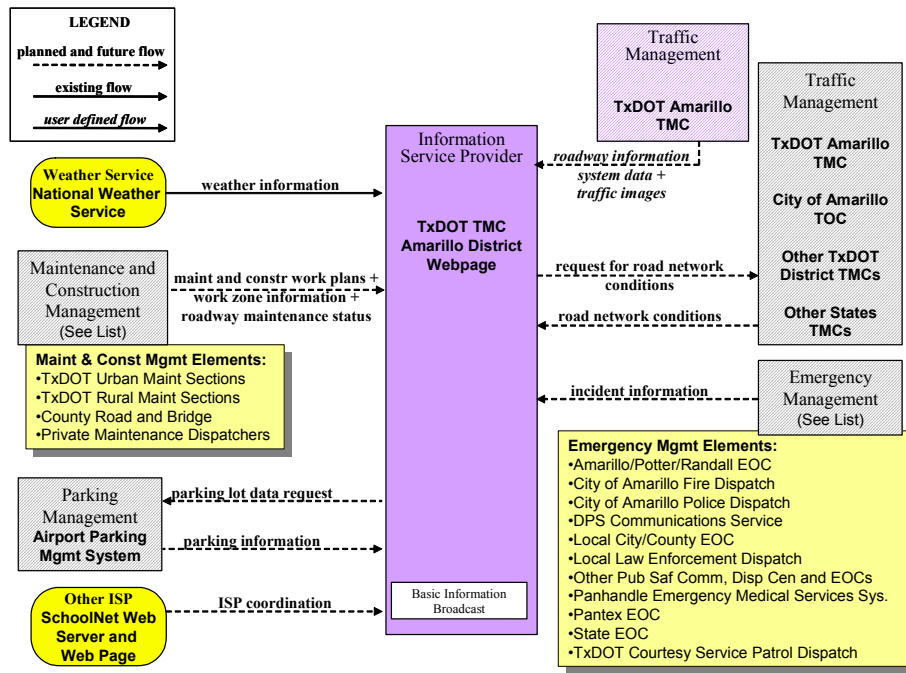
LEGEND
planned and future flow
existing flow
user defined flow

Weather Service
National Weather Service

weather information

Maintenance and Construction Management
(See List)

maint and constr work plans + work zone information + roadway maintenance status

Maint & Const Mgmt Elements:
•TxDOT Urban Maint Sections
•TxDOT Rural Maint Sections
•County Road and Bridge
•Private Maintenance Dispatchers

Parking Management
Airport Parking Mgmt System

parking lot data request
parking information

Other ISP
SchoolNet Web Server and Web Page

ISP coordination

Information Service Provider

TxDOT TMC Amarillo District Webpage

Basic Information Broadcast

Traffic Management
TxDOT Amarillo TMC

roadway information system data + traffic images

Traffic Management
TxDOT Amarillo TMC
City of Amarillo TOC
Other TxDOT District TMCs
Other States TMCs

request for road network conditions
road network conditions

incident information

Emergency Management
(See List)

Emergency Mgmt Elements:
•Amarillo/Potter/Randall EOC
•City of Amarillo Fire Dispatch
•City of Amarillo Police Dispatch
•DPS Communications Service
•Local City/County EOC
•Local Law Enforcement Dispatch
•Other Pub Saf Comm, Disp Cen and EOCs
•Panhandle Emergency Medical Services Sys.
•Pantex EOC
•State EOC
•TxDOT Courtesy Service Patrol Dispatch